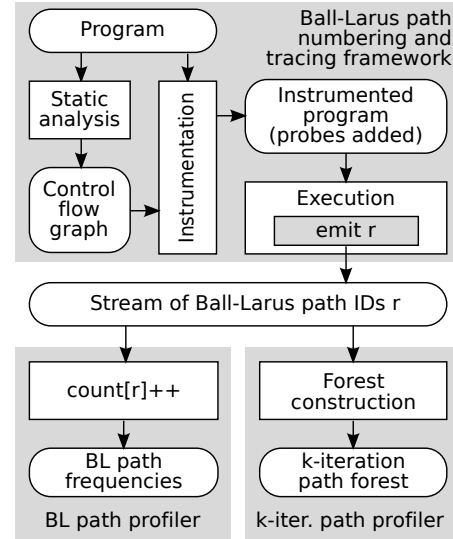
Program

Ball-Larus path numbering and tracing framework

Static analysis

Instrumentation

Instrumented program (probes added)

Control flow graph

Execution

emit r

Stream of Ball-Larus path IDs r

count[r]++

Forest construction

BL path frequencies

k-iteration path forest

BL path profiler

k-iter. path profiler